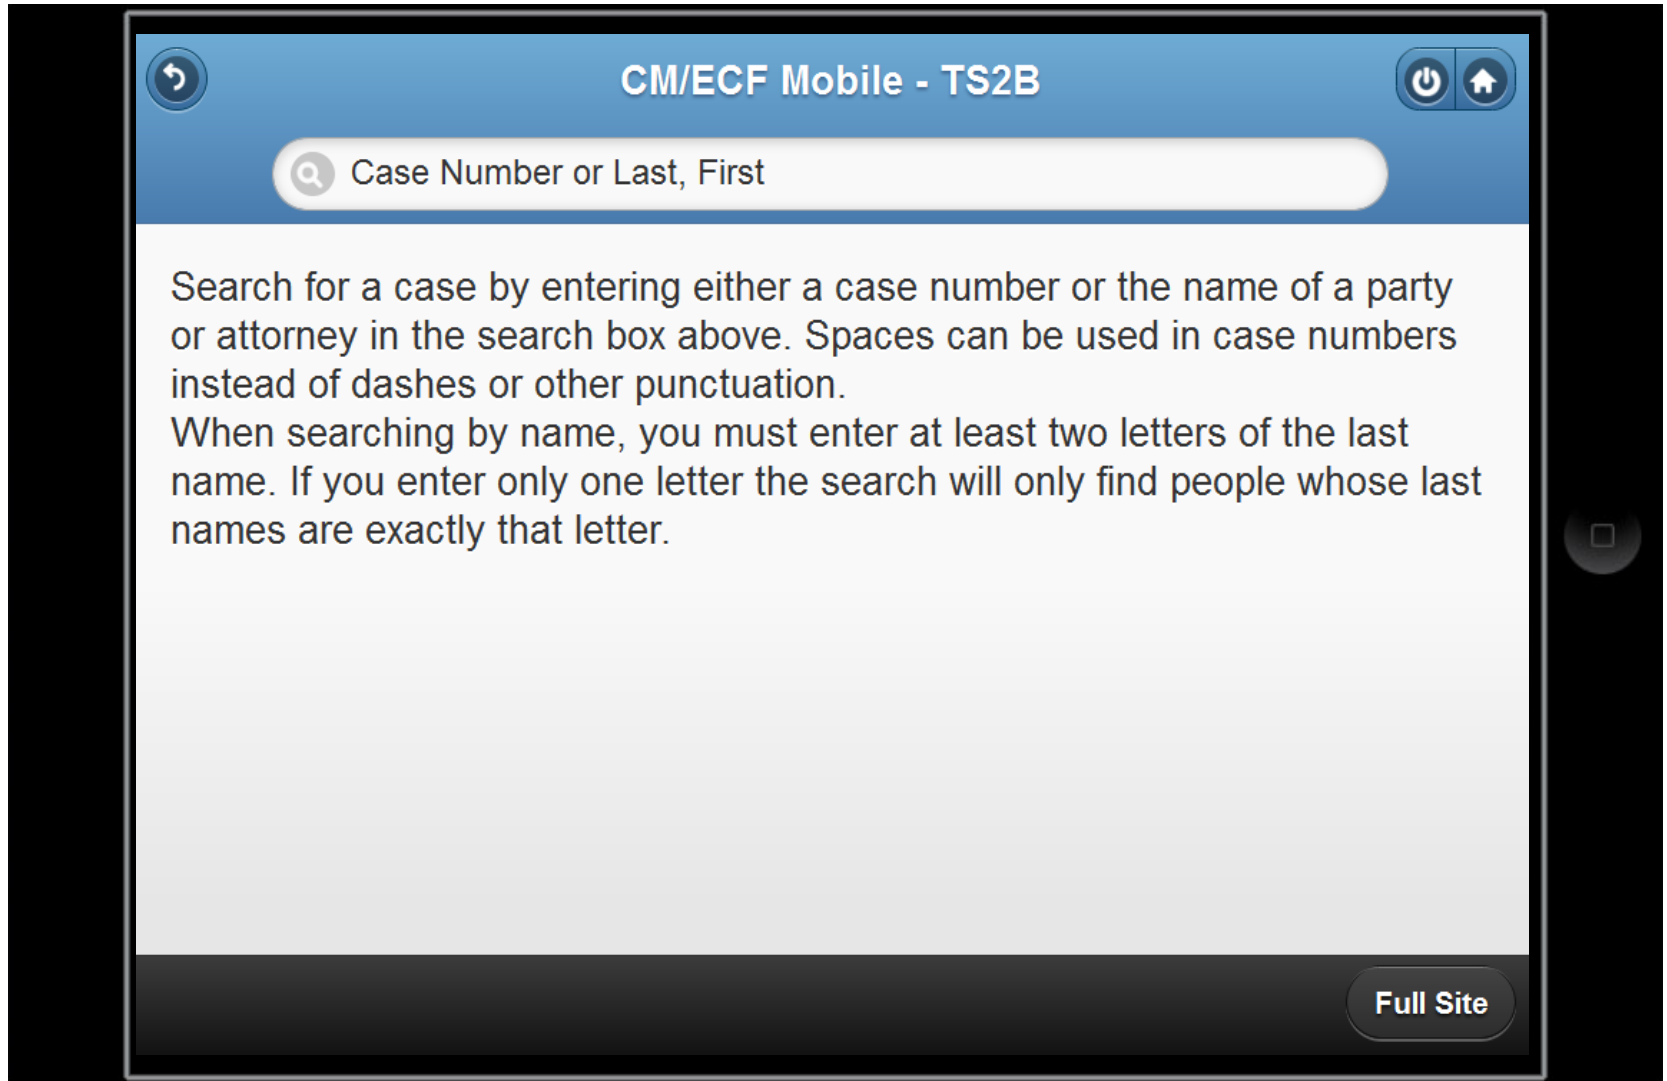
CM/ECF Mobile - TS2B

Case Number or Last, First

Search for a case by entering either a case number or the name of a party or attorney in the search box above. Spaces can be used in case numbers instead of dashes or other punctuation.
When searching by name, you must enter at least two letters of the last name. If you enter only one letter the search will only find people whose last names are exactly that letter.

Full Site